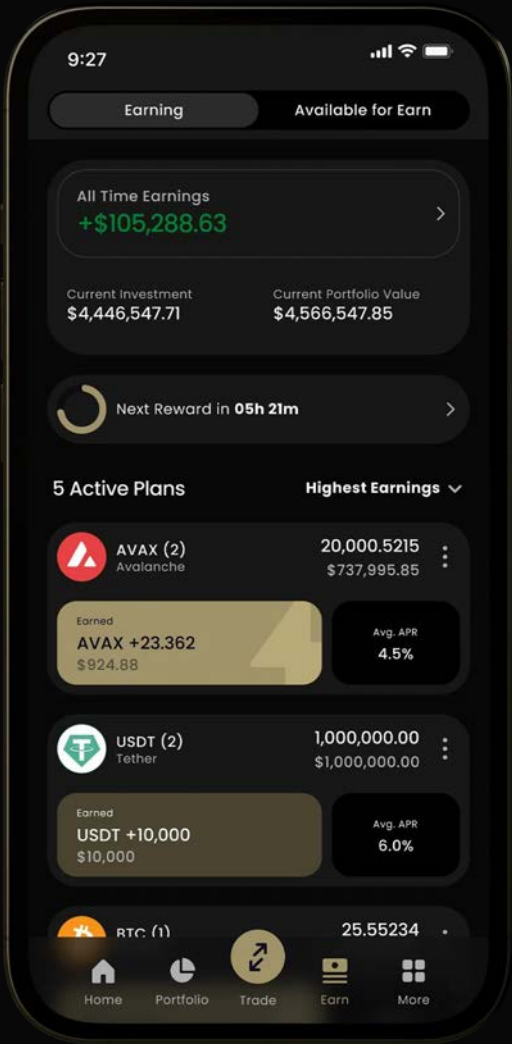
9:27

Earning

Available for Earn

All Time Earnings
+$105,288.63

Current Investment
$4,446,547.71

Current Portfolio Value
$4,566,547.85

Next Reward in **05h 21m**

5 Active Plans

Highest Earnings

AVAX (2)
Avalanche

20,000.5215
$737,995.85

Earned
AVAX +23.362
$924.88

Avg. APR
4.5%

USDT (2)
Tether

1,000,000.00
$1,000,000.00

Earned
USDT +10,000
$10,000

Avg. APR
6.0%

BTC (1)

25.55234

Home
Portfolio
Trade
Earn
More